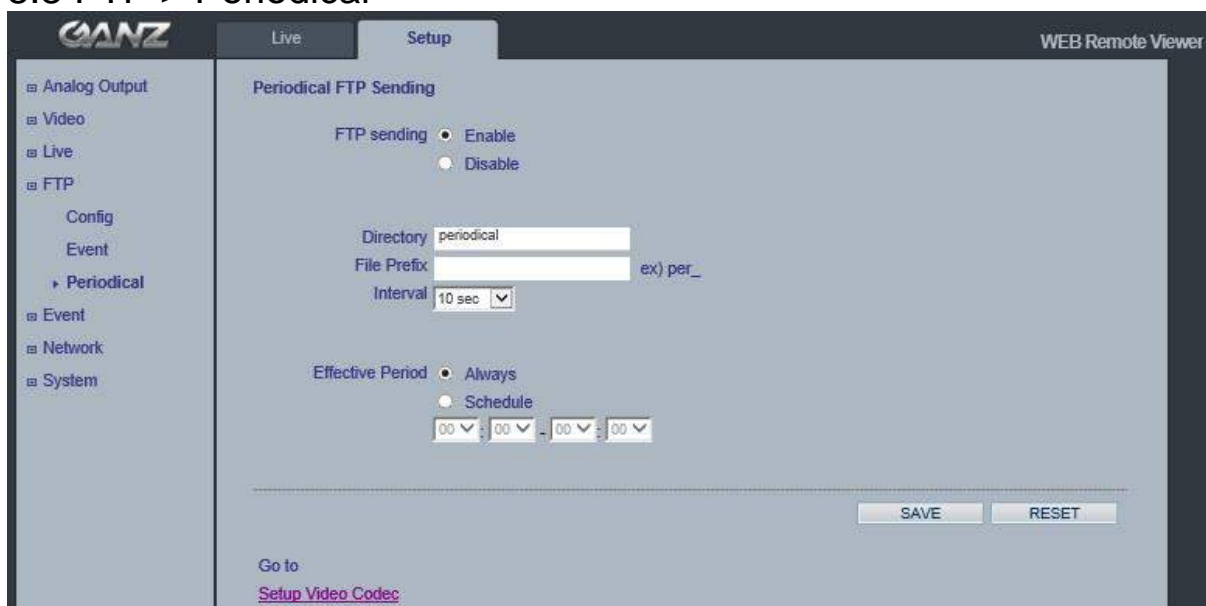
GANZ

Live

Setup

WEB Remote Viewer

Analog Output

Video

Live

FTP

Config

Event

Periodical

Event

Network

System

Periodical FTP Sending

FTP sending Enable

Disable

Directory periodical

File Prefix ex) per_

Interval 10 sec

Effective Period Always

Schedule

00 : 00 - 00 : 00

SAVE

RESET

Go to

Setup Video Codec